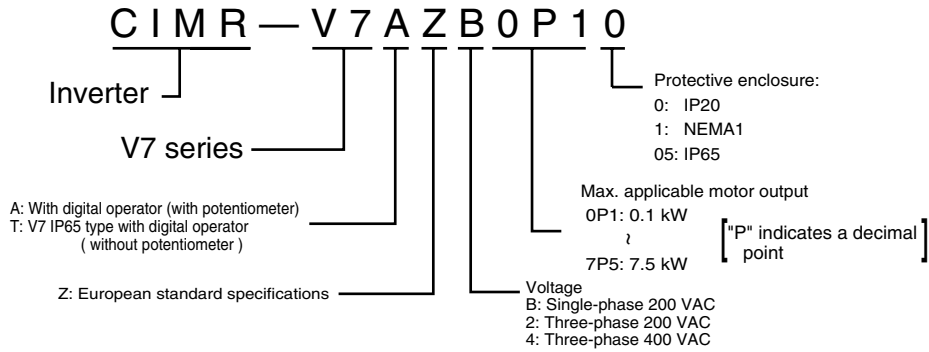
C I M R — V 7 A Z B 0 P 1 0

Inverter

V7 series

A: With digital operator (with potentiometer)
T: V7 IP65 type with digital operator ( without potentiometer )

Z: European standard specifications

Protective enclosure:
0: IP20
1: NEMA1
05: IP65

Max. applicable motor output
0P1: 0.1 kW
~
7P5: 7.5 kW

"P" indicates a decimal point

Voltage
B: Single-phase 200 VAC
2: Three-phase 200 VAC
4: Three-phase 400 VAC